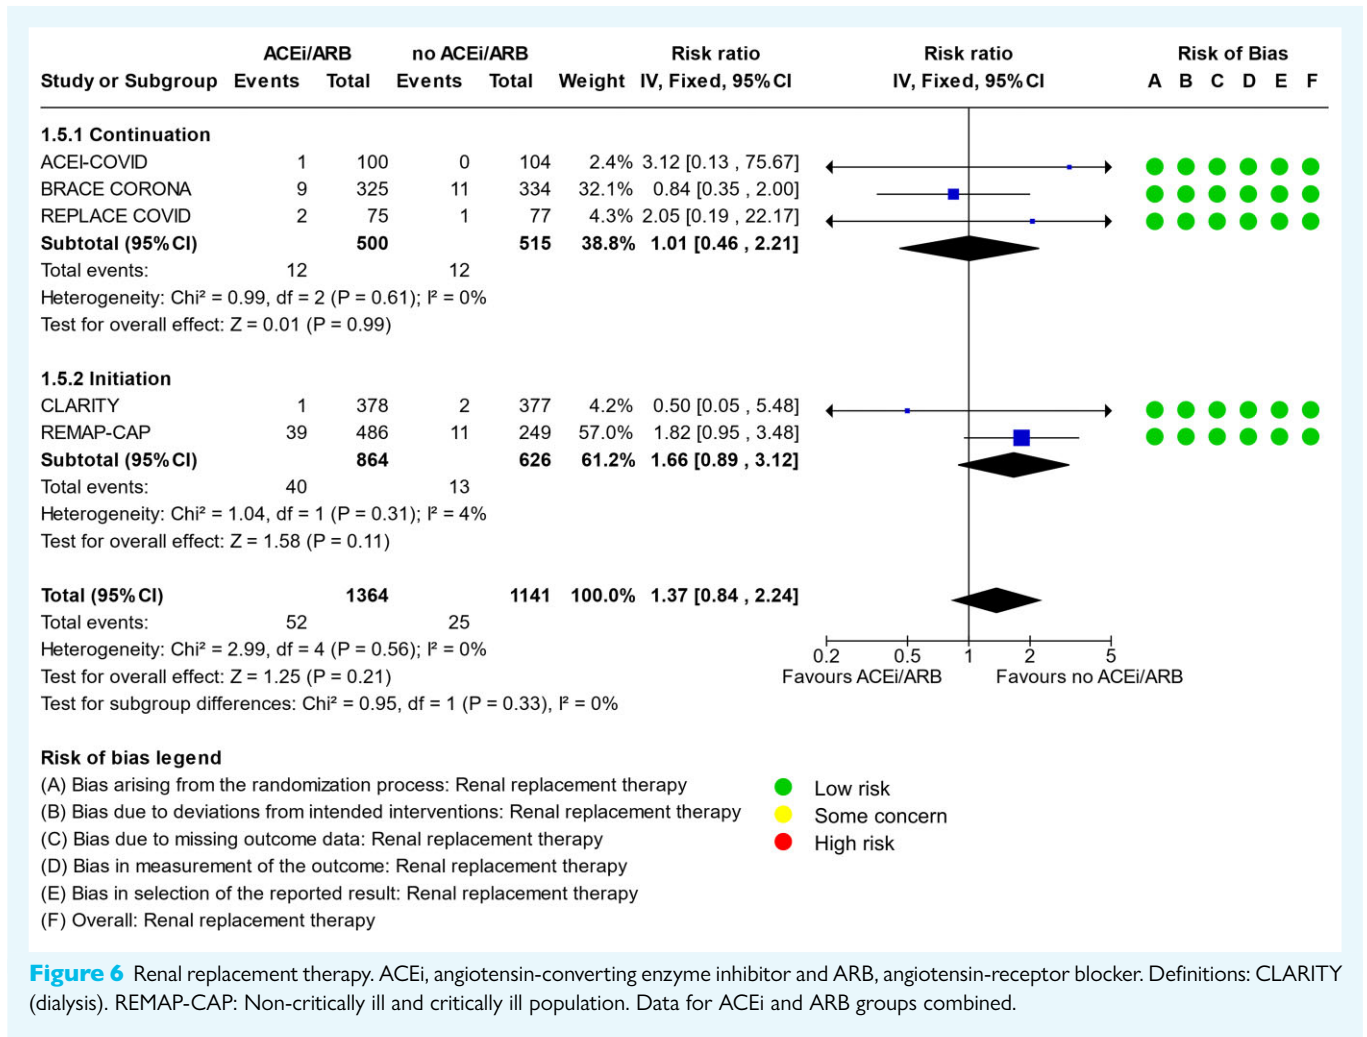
| Study or Subgroup | ACEi/ARB Events | ACEi/ARB Total | no ACEi/ARB Events | no ACEi/ARB Total | Weight | Risk ratio IV, Fixed, 95% CI |
|---|---|---|---|---|---|---|
| **1.5.1 Continuation** | | | | | | |
| ACEI-COVID | 1 | 100 | 0 | 104 | 2.4% | 3.12 [0.13 , 75.67] |
| BRACE CORONA | 9 | 325 | 11 | 334 | 32.1% | 0.84 [0.35 , 2.00] |
| REPLACE COVID | 2 | 75 | 1 | 77 | 4.3% | 2.05 [0.19 , 22.17] |
| **Subtotal (95% CI)** | | **500** | | **515** | **38.8%** | **1.01 [0.46 , 2.21]** |
| Total events: | 12 | | 12 | | | |

Heterogeneity: Chi² = 0.99, df = 2 (P = 0.61); I² = 0%
Test for overall effect: Z = 0.01 (P = 0.99)

| Study or Subgroup | ACEi/ARB Events | ACEi/ARB Total | no ACEi/ARB Events | no ACEi/ARB Total | Weight | Risk ratio IV, Fixed, 95% CI |
|---|---|---|---|---|---|---|
| **1.5.2 Initiation** | | | | | | |
| CLARITY | 1 | 378 | 2 | 377 | 4.2% | 0.50 [0.05 , 5.48] |
| REMAP-CAP | 39 | 486 | 11 | 249 | 57.0% | 1.82 [0.95 , 3.48] |
| **Subtotal (95% CI)** | | **864** | | **626** | **61.2%** | **1.66 [0.89 , 3.12]** |
| Total events: | 40 | | 13 | | | |

Heterogeneity: Chi² = 1.04, df = 1 (P = 0.31); I² = 4%
Test for overall effect: Z = 1.58 (P = 0.11)

| | | | | | | |
|---|---|---|---|---|---|---|
| **Total (95% CI)** | | **1364** | | **1141** | **100.0%** | **1.37 [0.84 , 2.24]** |
| Total events: | 52 | | 25 | | | |

Heterogeneity: Chi² = 2.99, df = 4 (P = 0.56); I² = 0%
Test for overall effect: Z = 1.25 (P = 0.21)
Test for subgroup differences: Chi² = 0.95, df = 1 (P = 0.33), I² = 0%

Risk ratio
IV, Fixed, 95% CI
0.2 0.5 1 2 5
Favours ACEi/ARB Favours no ACEi/ARB

Risk of Bias
A B C D E F

Risk of bias legend
(A) Bias arising from the randomization process: Renal replacement therapy
(B) Bias due to deviations from intended interventions: Renal replacement therapy
(C) Bias due to missing outcome data: Renal replacement therapy
(D) Bias in measurement of the outcome: Renal replacement therapy
(E) Bias in selection of the reported result: Renal replacement therapy
(F) Overall: Renal replacement therapy

Low risk
Some concern
High risk

Figure 6 Renal replacement therapy. ACEi, angiotensin-converting enzyme inhibitor and ARB, angiotensin-receptor blocker. Definitions: CLARITY (dialysis). REMAP-CAP: Non-critically ill and critically ill population. Data for ACEi and ARB groups combined.